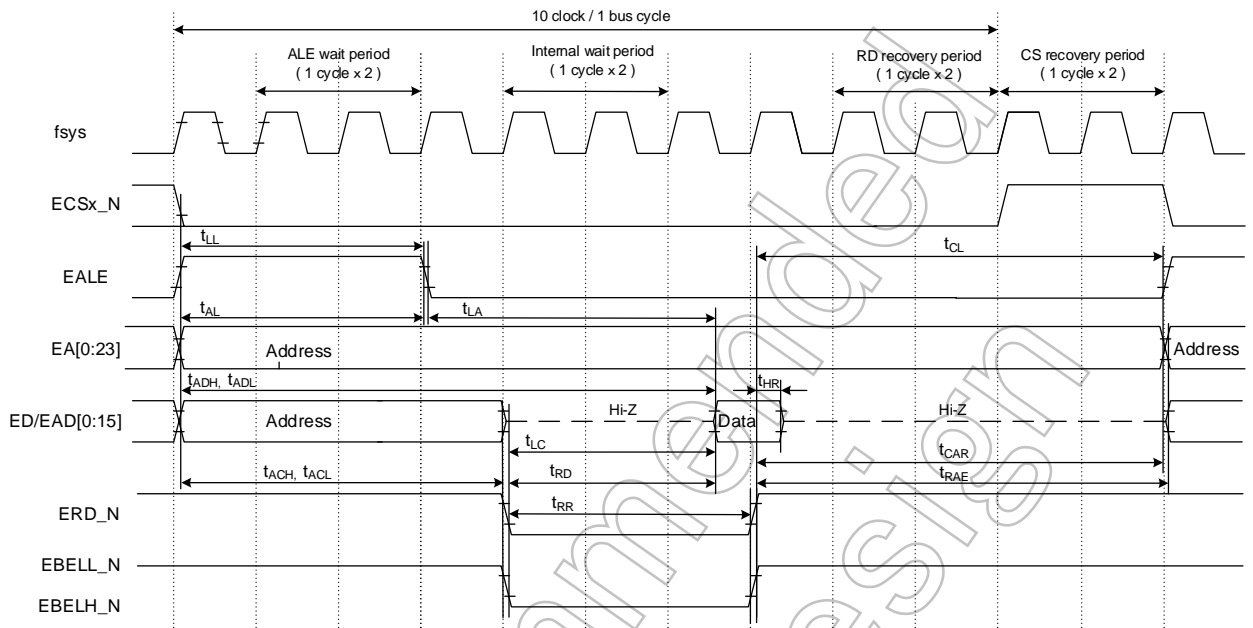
10 clock / 1 bus cycle

ALE wait period
( 1 cycle x 2 )

Internal wait period
( 1 cycle x 2 )

RD recovery period
( 1 cycle x 2 )

CS recovery period
( 1 cycle x 2 )

fsys

ECSx_N

$t_{LL}$

$t_{CL}$

EALE

$t_{AL}$

$t_{LA}$

EA[0:23]

Address

Address

$t_{ADH}$, $t_{ADL}$

$t_{HR}$

ED/EAD[0:15]

Address

Hi-Z

Data

Hi-Z

$t_{LC}$

$t_{CAR}$

$t_{ACH}$, $t_{ACL}$

$t_{RD}$

$t_{RAE}$

ERD_N

$t_{RR}$

EBELL_N

EBELH_N

Recommended design